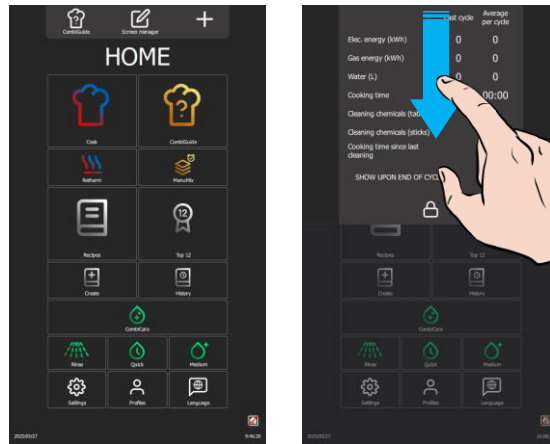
CombiGuide Screen manager +

HOME

Cook CombiGuide

Retherm MenuMix

Recipes Top 12

Create History

CombiCare

Rinse Quick Medium

Settings Profiles Language

2025/03/27 9:46:20

Last cycle Average per cycle

| | Last cycle | Average per cycle |
|---|---|---|
| Elec. energy (kWh) | 0 | 0 |
| Gas energy (kWh) | 0 | 0 |
| Water (L) | 0 | 0 |
| Cooking time | | 00:00 |
| Cleaning chemicals (tab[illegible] | | |
| Cleaning chemicals (sticks) | | |
| Cooking time since last cleaning | | |

SHOW UPON END OF CYC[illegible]

Recipes Top 12

Create History

CombiCare

Rinse Quick Medium

Settings Profiles Language

2025/03/27 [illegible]